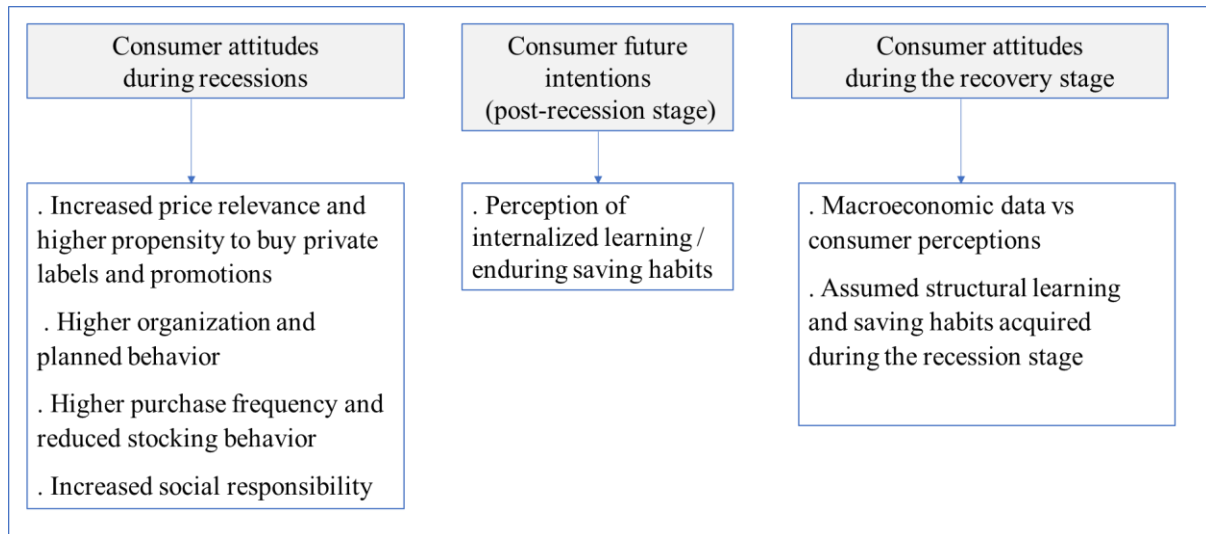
Consumer attitudes during recessions

. Increased price relevance and higher propensity to buy private labels and promotions

. Higher organization and planned behavior

. Higher purchase frequency and reduced stocking behavior

. Increased social responsibility

Consumer future intentions (post-recession stage)

. Perception of internalized learning / enduring saving habits

Consumer attitudes during the recovery stage

. Macroeconomic data vs consumer perceptions

. Assumed structural learning and saving habits acquired during the recession stage